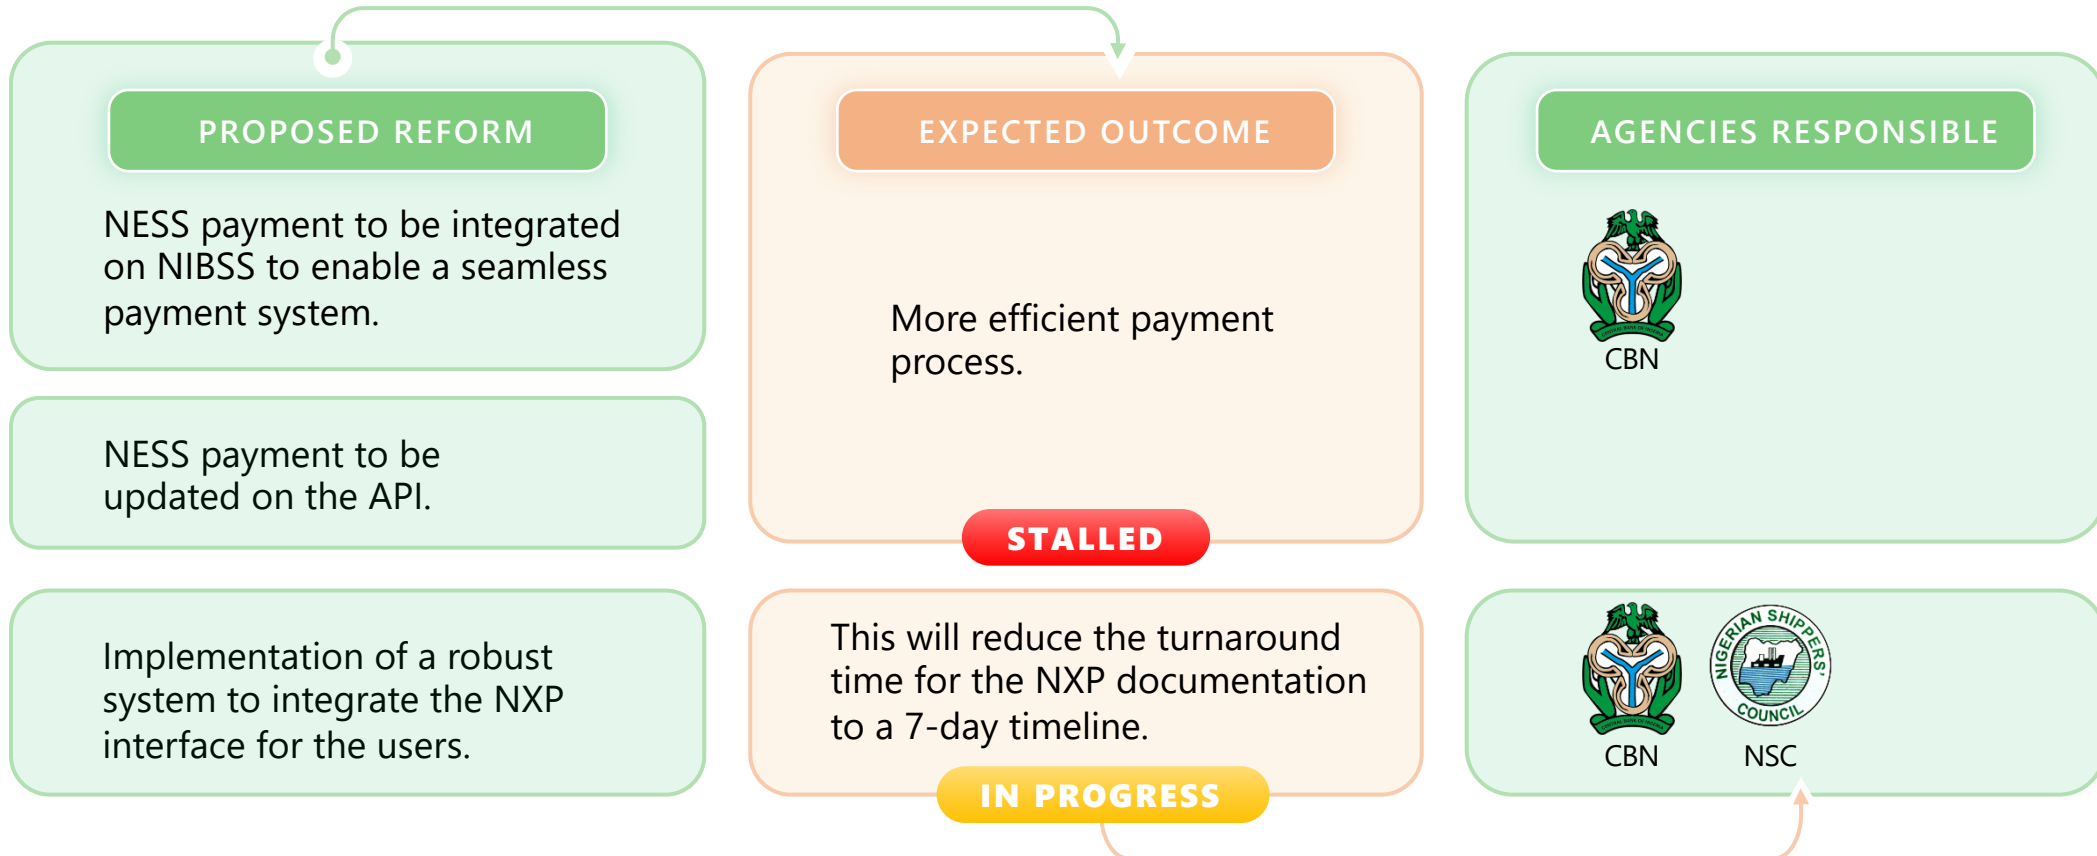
PROPOSED REFORM

NESS payment to be integrated on NIBSS to enable a seamless payment system.

NESS payment to be updated on the API.

Implementation of a robust system to integrate the NXP interface for the users.

EXPECTED OUTCOME

More efficient payment process.

STALLED

This will reduce the turnaround time for the NXP documentation to a 7-day timeline.

IN PROGRESS

AGENCIES RESPONSIBLE

CBN

CBN

NIGERIAN SHIPPERS' COUNCIL

NSC